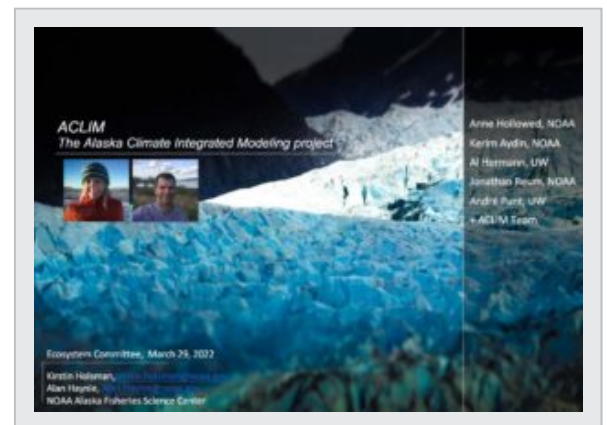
ACLIM
The Alaska Climate Integrated Modeling project

Anne Hollowed, NOAA
Kerim Aydin, NOAA
Al Hermann, UW
Jonathan Reum, NOAA
André Punt, UW
+ ACLIM Team

Ecosystem Committee, March 29, 2022

Kirstin Holsman, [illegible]
Alan Haynie, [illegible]
NOAA Alaska Fisheries Science Center